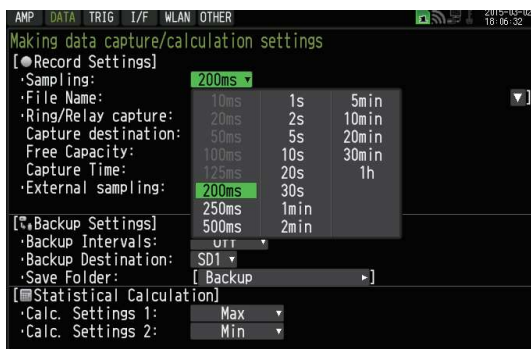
AMP DATA TRIG I/F WLAN OTHER

2015-03-12 18:06:32

Making data capture/calculation settings

[●Record Settings]

·Sampling: 200ms ▾

·File Name:

·Ring/Relay capture:

Capture destination:

Free Capacity:

Capture Time:

·External sampling:

| | | |
|---|---|---|
| 10ms | 1s | 5min |
| 20ms | 2s | 10min |
| 50ms | 5s | 20min |
| 100ms | 10s | 30min |
| 125ms | 20s | 1h |
| 200ms | 30s | |
| 250ms | 1min | |
| 500ms | 2min | |

[Backup Settings]

·Backup Intervals: Off ▾

·Backup Destination: SD1 ▾

·Save Folder: [ Backup ▸]

[Statistical Calculation]

·Calc. Settings 1: Max ▾

·Calc. Settings 2: Min ▾